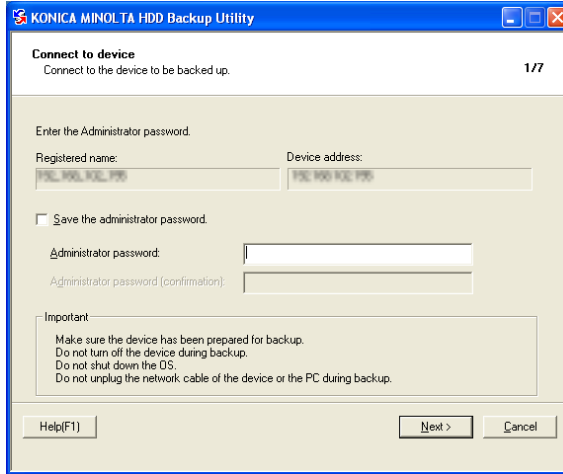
KONICA MINOLTA HDD Backup Utility

Connect to device
Connect to the device to be backed up.

1/7

Enter the Administrator password.

Registered name:
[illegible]

Device address:
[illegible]

Save the administrator password.

Administrator password:

Administrator password (confirmation):

Important
Make sure the device has been prepared for backup.
Do not turn off the device during backup.
Do not shut down the OS.
Do not unplug the network cable of the device or the PC during backup.

Help(F1)

Next >

Cancel